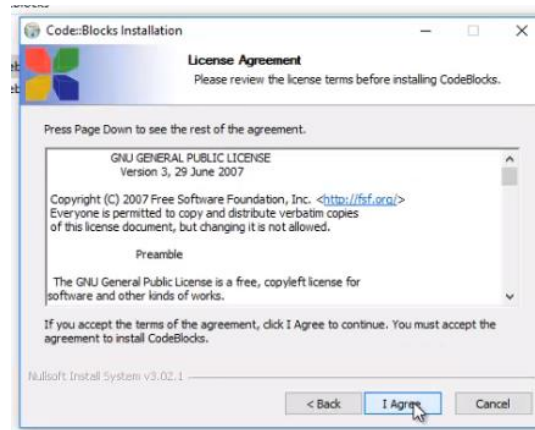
Code::Blocks Installation

License Agreement
Please review the license terms before installing CodeBlocks.

Press Page Down to see the rest of the agreement.

GNU GENERAL PUBLIC LICENSE
Version 3, 29 June 2007

Copyright (C) 2007 Free Software Foundation, Inc. <http://fsf.org/>
Everyone is permitted to copy and distribute verbatim copies of this license document, but changing it is not allowed.

Preamble

The GNU General Public License is a free, copyleft license for software and other kinds of works.

If you accept the terms of the agreement, click I Agree to continue. You must accept the agreement to install CodeBlocks.

Nullsoft Install System v3.02.1

< Back
I Agree
Cancel